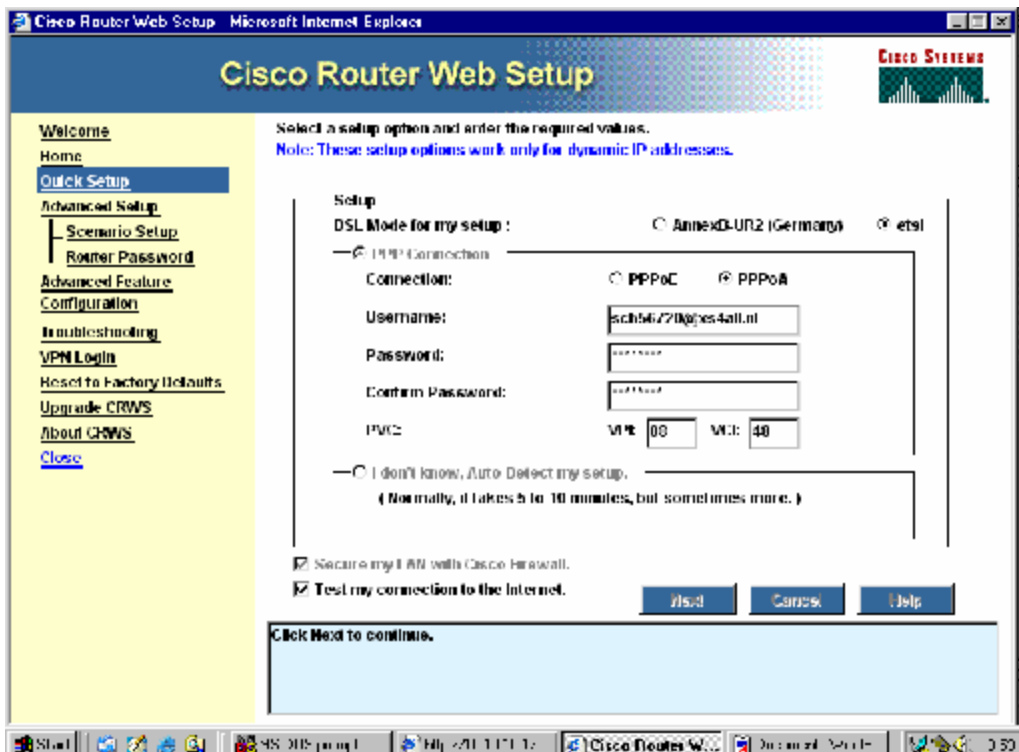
Cisco Router Web Setup - Microsoft Internet Explorer

Cisco Router Web Setup

Cisco Systems

Welcome
Home
Quick Setup
Advanced Setup
Scenario Setup
Router Password
Advanced Feature Configuration
Troubleshooting
VPN Login
Reset to Factory Defaults
Upgrade CRWS
About CRWS
Close

Select a setup option and enter the required values.
Note: These setup options work only for dynamic IP addresses.

Setup
DSL Mode for my setup : AnnexB-UR2 (Germany) etsi

PPP Connection
Connection: PPPoE PPPoA
Username: sch56720@hs4all.nl
Password: ********
Confirm Password: ********
PVC: VPI: 08 VCI: 48

I don't know. Auto Detect my setup.
( Normally, it takes 5 to 10 minutes, but sometimes more. )

Secure my LAN with Cisco Firewall.
Test my connection to the Internet.

Next Cancel Help

Click Next to continue.

Start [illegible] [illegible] Cisco Router W... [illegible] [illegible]